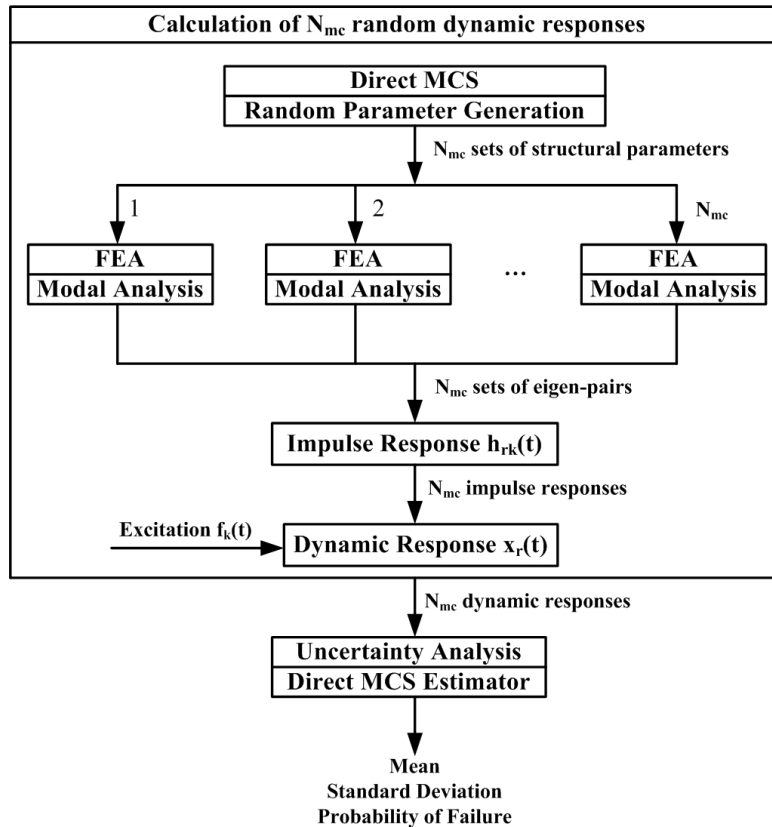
Calculation of $N_{mc}$ random dynamic responses

Direct MCS
Random Parameter Generation

$N_{mc}$ sets of structural parameters

1

2

$N_{mc}$

FEA
Modal Analysis

FEA
Modal Analysis

...

FEA
Modal Analysis

$N_{mc}$ sets of eigen-pairs

Impulse Response $h_{rk}(t)$

$N_{mc}$ impulse responses

Excitation $f_k(t)$

Dynamic Response $x_r(t)$

$N_{mc}$ dynamic responses

Uncertainty Analysis
Direct MCS Estimator

Mean
Standard Deviation
Probability of Failure